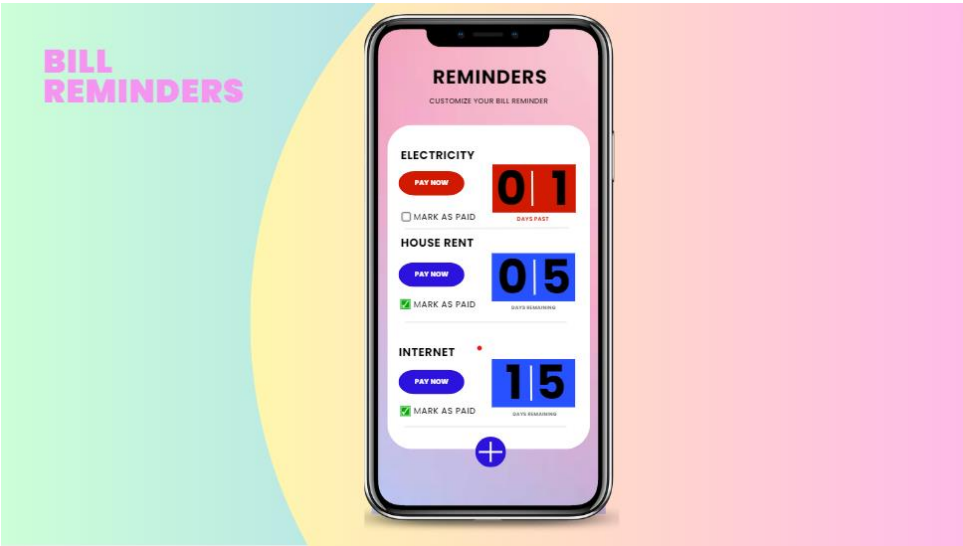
BILL REMINDERS

REMINDERS

CUSTOMIZE YOUR BILL REMINDER

ELECTRICITY

PAY NOW

0 1

DAYS PAST

MARK AS PAID

HOUSE RENT

PAY NOW

0 5

MARK AS PAID

DAYS REMAINING

INTERNET

PAY NOW

1 5

MARK AS PAID

DAYS REMAINING

+